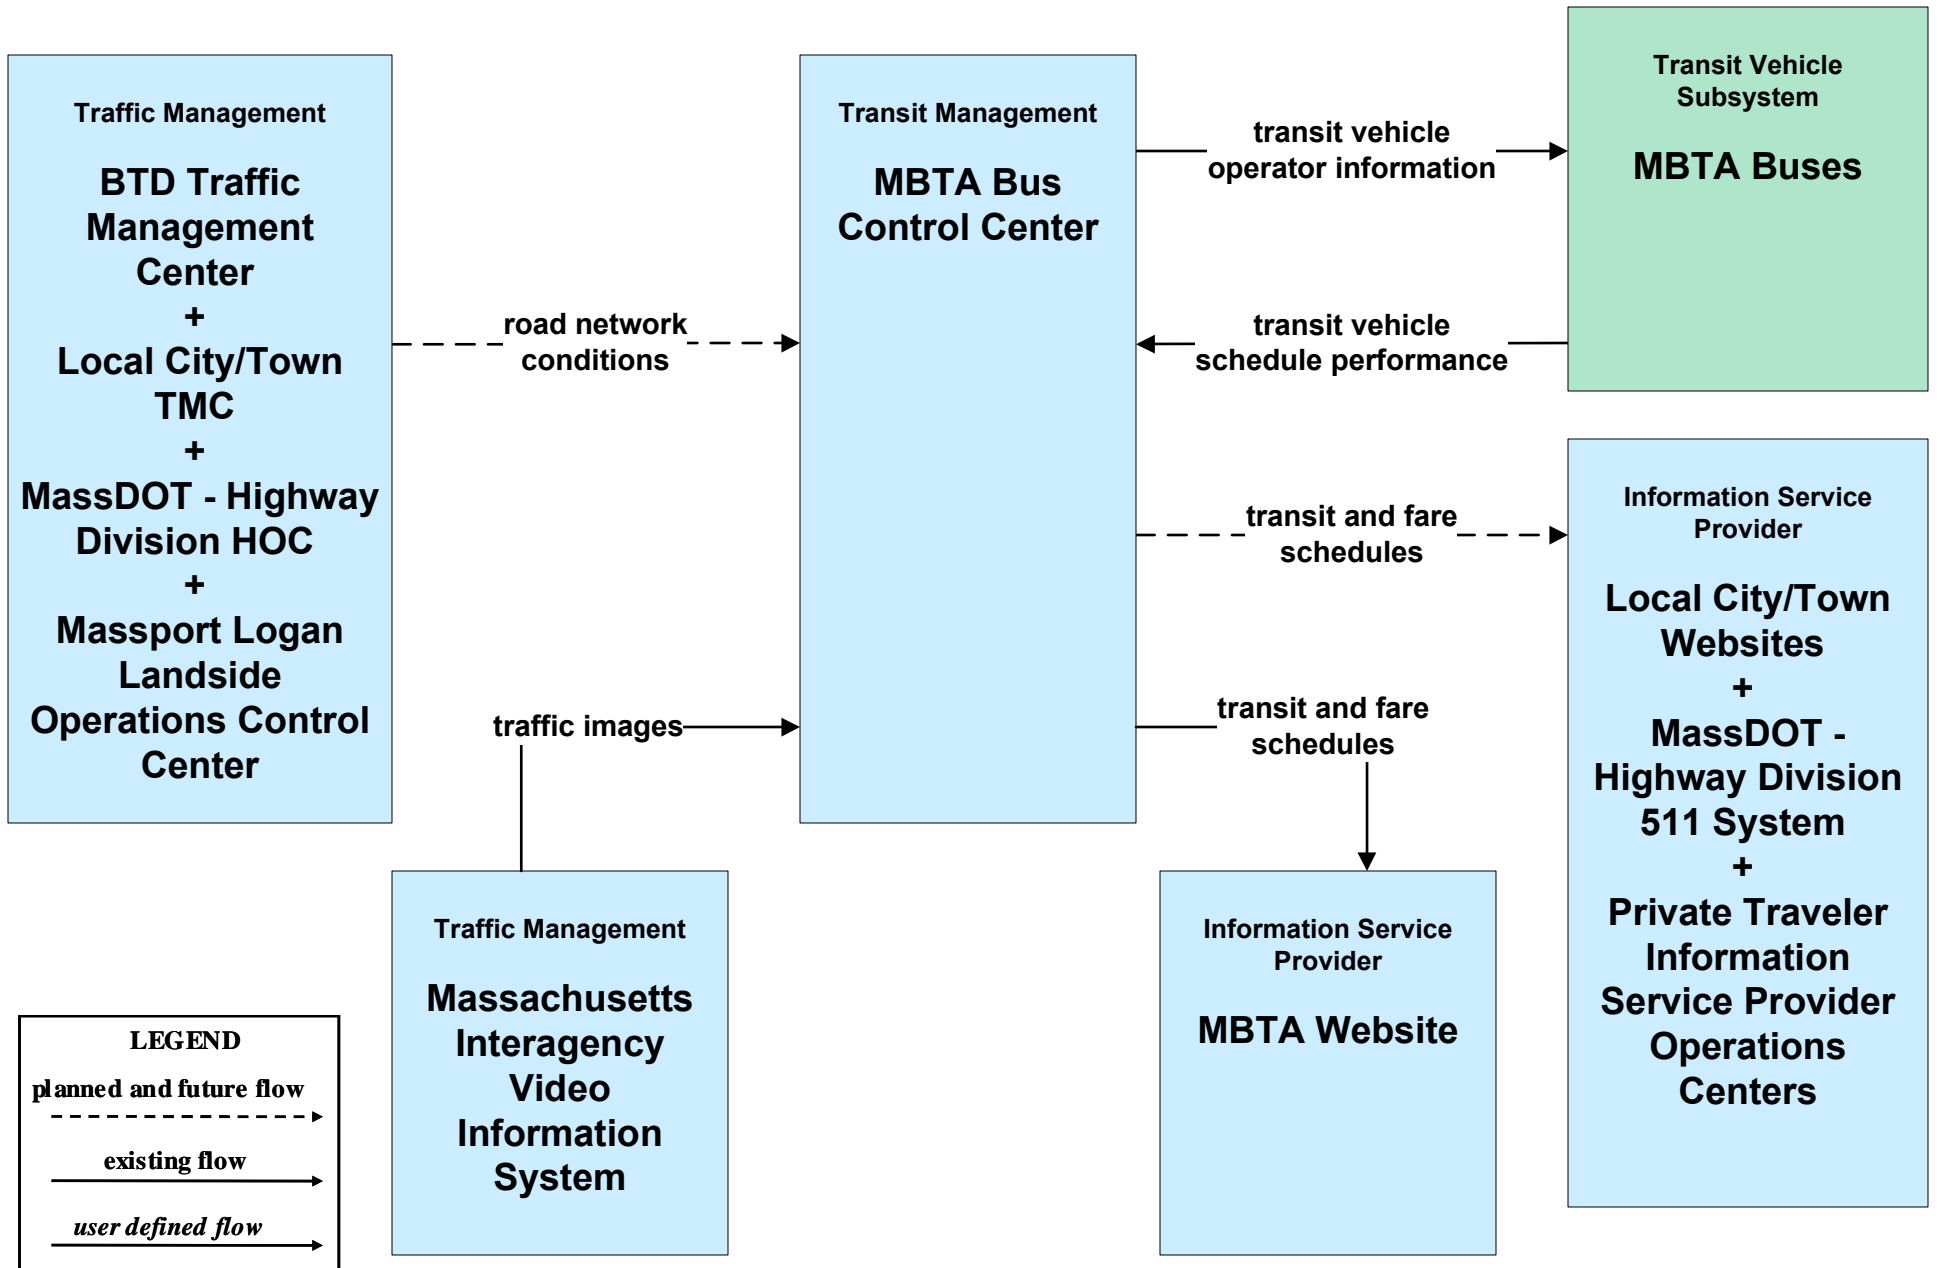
Traffic Management

BTD Traffic Management Center
+
Local City/Town TMC
+
MassDOT - Highway Division HOC
+
Massport Logan Landside Operations Control Center

road network conditions

traffic images

Transit Management

MBTA Bus Control Center

transit vehicle operator information

transit vehicle schedule performance

transit and fare schedules

transit and fare schedules

Transit Vehicle Subsystem

MBTA Buses

Information Service Provider

Local City/Town Websites
+
MassDOT - Highway Division 511 System
+
Private Traveler Information Service Provider Operations Centers

Traffic Management

Massachusetts Interagency Video Information System

Information Service Provider

MBTA Website

LEGEND
planned and future flow
existing flow
user defined flow